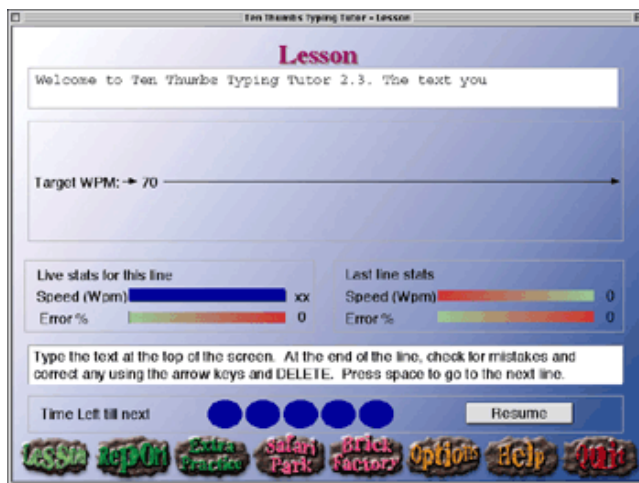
Ten Thumbs Typing Tutor - Lesson

Lesson

Welcome to Ten Thumbs Typing Tutor 2.3. The text you

Target WPM: → 70

Live stats for this line
Speed (Wpm) xx
Error % 0

Last line stats
Speed (Wpm) 0
Error % 0

Type the text at the top of the screen. At the end of the line, check for mistakes and correct any using the arrow keys and DELETE. Press space to go to the next line.

Time Left till next

Resume

Lesson Report Extra Practice Safari Park Brick Factory Options Help Quit